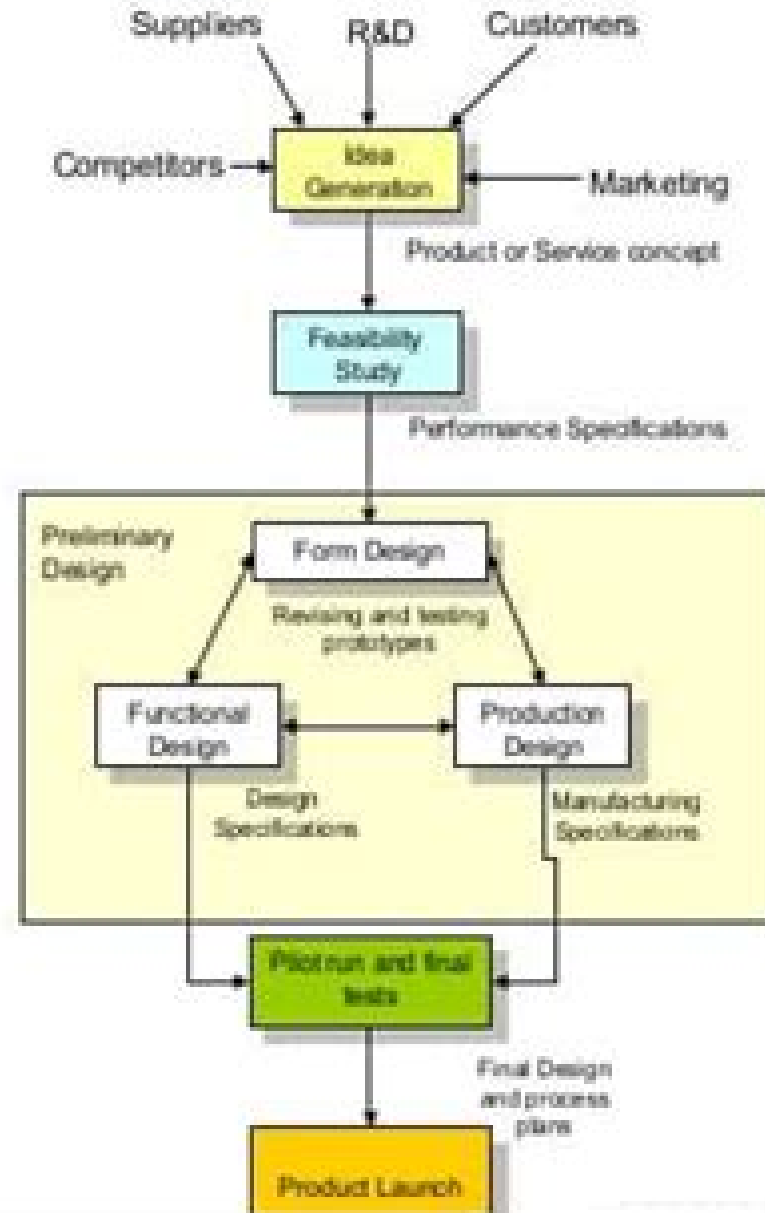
Suppliers
R&D
Customers
Competitors
Idea Generation
Marketing
Product or Service concept
Feasibility Study
Performance Specifications
Preliminary Design
Form Design
Revising and testing prototypes
Functional Design
Production Design
Design Specifications
Manufacturing Specifications
Pilot run and final tests
Final Design and process plans
Product Launch